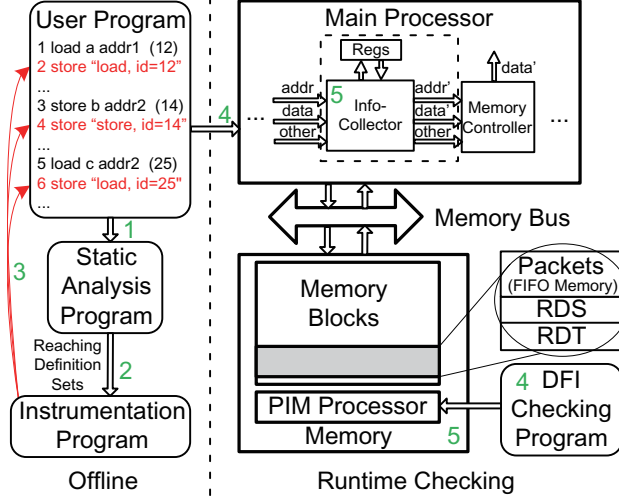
User Program
1 load a addr1 (12)
2 store "load, id=12"
...
3 store b addr2 (14)
4 store "store, id=14"
...
5 load c addr2 (25)
6 store "load, id=25"
...

1

Static Analysis Program

Reaching Definition Sets

2

3

Instrumentation Program

Offline

4

Main Processor

Regs

addr
data
other

5

Info-Collector

addr'
data'
other

data'

Memory Controller

...

...

Memory Bus

Memory Blocks

Packets (FIFO Memory)
RDS
RDT

PIM Processor

Memory

5

4 DFI Checking Program

Runtime Checking